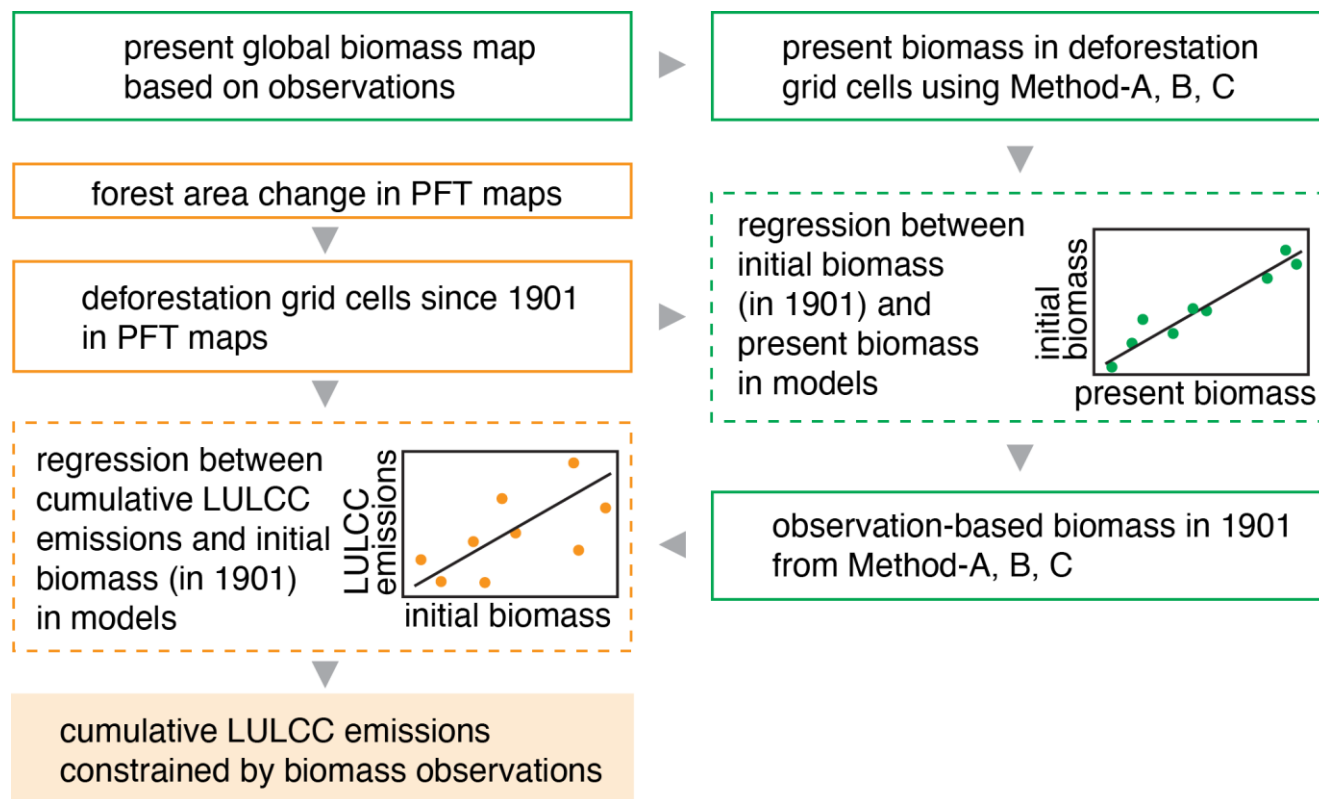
present global biomass map based on observations

present biomass in deforestation grid cells using Method-A, B, C

forest area change in PFT maps

deforestation grid cells since 1901 in PFT maps

regression between initial biomass (in 1901) and present biomass in models

initial biomass

present biomass

regression between cumulative LULCC emissions and initial biomass (in 1901) in models

LULCC emissions

initial biomass

observation-based biomass in 1901 from Method-A, B, C

cumulative LULCC emissions constrained by biomass observations